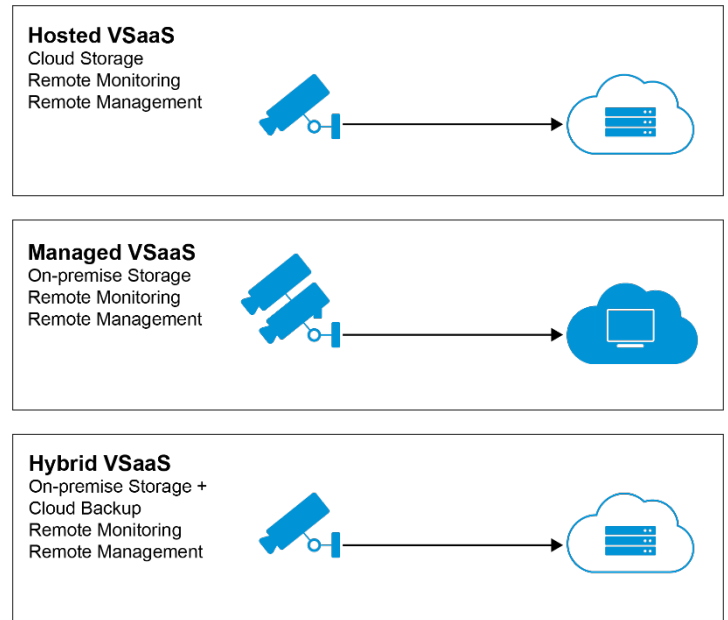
**Hosted VSaaS**
Cloud Storage
Remote Monitoring
Remote Management

**Managed VSaaS**
On-premise Storage
Remote Monitoring
Remote Management

**Hybrid VSaaS**
On-premise Storage +
Cloud Backup
Remote Monitoring
Remote Management